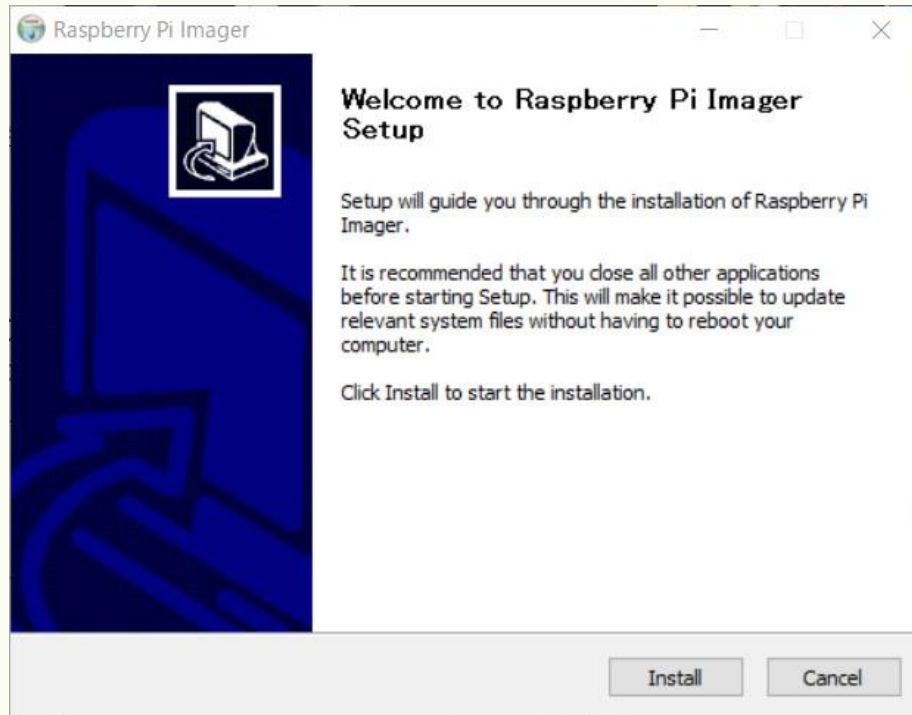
Raspberry Pi Imager

Welcome to Raspberry Pi Imager Setup

Setup will guide you through the installation of Raspberry Pi Imager.

It is recommended that you close all other applications before starting Setup. This will make it possible to update relevant system files without having to reboot your computer.

Click Install to start the installation.

Install Cancel